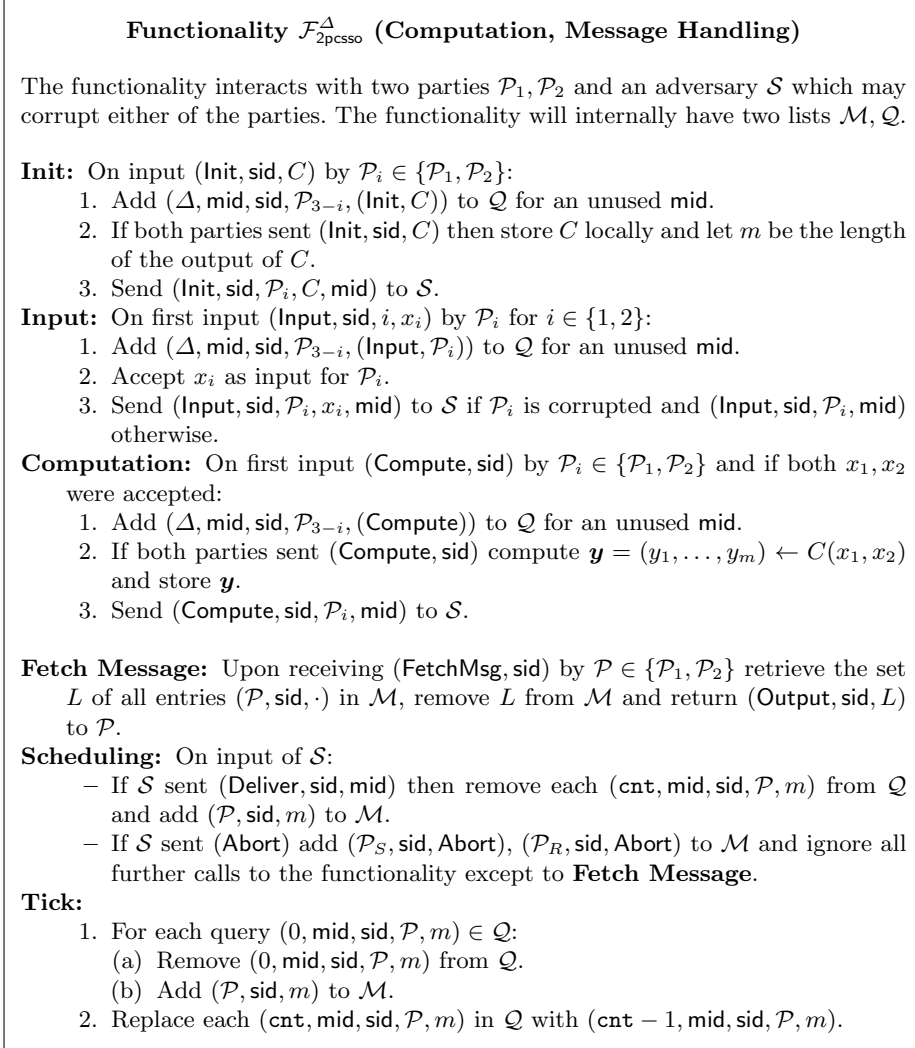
**Functionality $\mathcal{F}_{\mathsf{2pcsso}}^{\Delta}$ (Computation, Message Handling)**

The functionality interacts with two parties $\mathcal{P}_1, \mathcal{P}_2$ and an adversary $\mathcal{S}$ which may corrupt either of the parties. The functionality will internally have two lists $\mathcal{M}, \mathcal{Q}$.

**Init:** On input $(\mathsf{Init}, \mathsf{sid}, C)$ by $\mathcal{P}_i \in \{\mathcal{P}_1, \mathcal{P}_2\}$:
1. Add $(\Delta, \mathsf{mid}, \mathsf{sid}, \mathcal{P}_{3-i}, (\mathsf{Init}, C))$ to $\mathcal{Q}$ for an unused $\mathsf{mid}$.
2. If both parties sent $(\mathsf{Init}, \mathsf{sid}, C)$ then store $C$ locally and let $m$ be the length of the output of $C$.
3. Send $(\mathsf{Init}, \mathsf{sid}, \mathcal{P}_i, C, \mathsf{mid})$ to $\mathcal{S}$.

**Input:** On first input $(\mathsf{Input}, \mathsf{sid}, i, x_i)$ by $\mathcal{P}_i$ for $i \in \{1, 2\}$:
1. Add $(\Delta, \mathsf{mid}, \mathsf{sid}, \mathcal{P}_{3-i}, (\mathsf{Input}, \mathcal{P}_i))$ to $\mathcal{Q}$ for an unused $\mathsf{mid}$.
2. Accept $x_i$ as input for $\mathcal{P}_i$.
3. Send $(\mathsf{Input}, \mathsf{sid}, \mathcal{P}_i, x_i, \mathsf{mid})$ to $\mathcal{S}$ if $\mathcal{P}_i$ is corrupted and $(\mathsf{Input}, \mathsf{sid}, \mathcal{P}_i, \mathsf{mid})$ otherwise.

**Computation:** On first input $(\mathsf{Compute}, \mathsf{sid})$ by $\mathcal{P}_i \in \{\mathcal{P}_1, \mathcal{P}_2\}$ and if both $x_1, x_2$ were accepted:
1. Add $(\Delta, \mathsf{mid}, \mathsf{sid}, \mathcal{P}_{3-i}, (\mathsf{Compute}))$ to $\mathcal{Q}$ for an unused $\mathsf{mid}$.
2. If both parties sent $(\mathsf{Compute}, \mathsf{sid})$ compute $\boldsymbol{y} = (y_1, \ldots, y_m) \leftarrow C(x_1, x_2)$ and store $\boldsymbol{y}$.
3. Send $(\mathsf{Compute}, \mathsf{sid}, \mathcal{P}_i, \mathsf{mid})$ to $\mathcal{S}$.

**Fetch Message:** Upon receiving $(\mathsf{FetchMsg}, \mathsf{sid})$ by $\mathcal{P} \in \{\mathcal{P}_1, \mathcal{P}_2\}$ retrieve the set $L$ of all entries $(\mathcal{P}, \mathsf{sid}, \cdot)$ in $\mathcal{M}$, remove $L$ from $\mathcal{M}$ and return $(\mathsf{Output}, \mathsf{sid}, L)$ to $\mathcal{P}$.

**Scheduling:** On input of $\mathcal{S}$:
– If $\mathcal{S}$ sent $(\mathsf{Deliver}, \mathsf{sid}, \mathsf{mid})$ then remove each $(\mathtt{cnt}, \mathsf{mid}, \mathsf{sid}, \mathcal{P}, m)$ from $\mathcal{Q}$ and add $(\mathcal{P}, \mathsf{sid}, m)$ to $\mathcal{M}$.
– If $\mathcal{S}$ sent $(\mathsf{Abort})$ add $(\mathcal{P}_S, \mathsf{sid}, \mathsf{Abort})$, $(\mathcal{P}_R, \mathsf{sid}, \mathsf{Abort})$ to $\mathcal{M}$ and ignore all further calls to the functionality except to **Fetch Message**.

**Tick:**
1. For each query $(0, \mathsf{mid}, \mathsf{sid}, \mathcal{P}, m) \in \mathcal{Q}$:
(a) Remove $(0, \mathsf{mid}, \mathsf{sid}, \mathcal{P}, m)$ from $\mathcal{Q}$.
(b) Add $(\mathcal{P}, \mathsf{sid}, m)$ to $\mathcal{M}$.
2. Replace each $(\mathtt{cnt}, \mathsf{mid}, \mathsf{sid}, \mathcal{P}, m)$ in $\mathcal{Q}$ with $(\mathtt{cnt} - 1, \mathsf{mid}, \mathsf{sid}, \mathcal{P}, m)$.